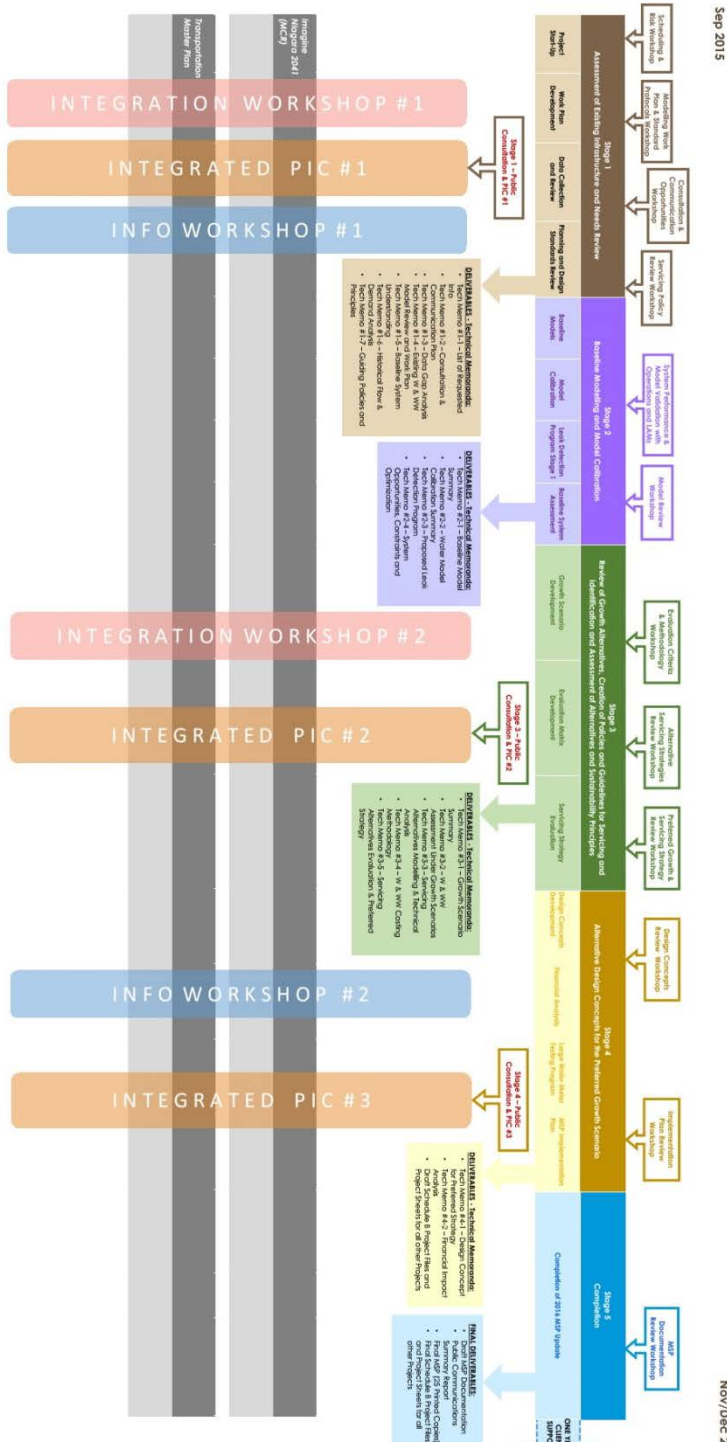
Sep 2015

Nov/Dec

Scheduling & Risk Workshop

Modelling Work Plan & Standard Protocols Workshop

Consultation & Communication Opportunities Workshop

Servicing Policy Review Workshop

Stage 1
Assessment of Existing Infrastructure and Needs Review

Project Start-Up

Work Plan Development

Data Collection and Review

Planning and Design Standards Review

Stage 1 – Public Consultation & PIC #1

DELIVERABLES – Technical Memoranda:
• Tech Memo #1-1 – List of Requested Info
• Tech Memo #1-2 – Consultation & Communication Plan
• Tech Memo #1-3 – Data Gap Analysis
• Tech Memo #1-4 – Existing W & WW Model Review
• Tech Memo #1-5 – Baseline System Understanding
• Tech Memo #1-6 – Historical Flow & Demand Analysis
• Tech Memo #1-7 – Guiding Policies and Principles

System Performance & Model Validation with Operations and LAMs

Model Review Workshop

Stage 2
Baseline Modelling and Model Calibration

Baseline Models

Model Calibration

Leak Detection Program Stage 1

Baseline System Assessment

DELIVERABLES – Technical Memoranda:
• Tech Memo #2-1 – Baseline Model Summary
• Tech Memo #2-2 – Water Model Calibration Summary
• Tech Memo #2-3 – Proposed Leak Detection Program
• Tech Memo #2-4 – System Opportunities, Constraints and Optimization

Evaluation Criteria & Methodology Workshop

Alternative Servicing Strategies Review Workshop

Preferred Growth & Servicing Strategy Review Workshop

Stage 3
Review of Growth Alternatives, Creation of Policies and Guidelines for Servicing and Identification and Assessment of Alternatives and Sustainability Principles

Growth Scenario Development

Evaluation Matrix Development

Servicing Strategy Evaluation

Stage 3 – Public Consultation & PIC #2

DELIVERABLES – Technical Memoranda:
• Tech Memo #3-1 – Growth Scenario Summary
• Tech Memo #3-2 – W & WW Assessment Under Growth Scenarios
• Tech Memo #3-3 – Servicing Alternatives Modelling & Technical Analysis
• Tech Memo #3-4 – W & WW Costing Methodology
• Tech Memo #3-5 – Servicing Alternatives Evaluation & Preferred Strategy

Design Concepts Review Workshop

Implementation Plan Review Workshop

Stage 4
Alternative Design Concepts for the Preferred Growth Scenario

Design Concepts Development

Financial Analysis

Large Water Meter Testing Program

MSP Implementation Plan

Stage 4 – Public Consultation & PIC #3

DELIVERABLES – Technical Memoranda:
• Tech Memo #4-1 – Design Concept for Preferred Strategy
• Tech Memo #4-2 – Financial Impact Analysis
• Draft Schedule B Project Files and Project Sheets for all other Projects

MSP Documentation Review Workshop

Stage 5
Completion

Completion of 2016 MSP Update

FINAL DELIVERABLES:
• Draft MSP Documentation
• Public Communications Summary Report
• Final MSP (25 Printed Copies)
• Final Schedule B Project Files and Project Sheets for all other Projects

ONE Y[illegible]
CLIM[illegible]
SUPPO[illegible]

Imagine Niagara 2041 (MCR)

Transportation Master Plan

INTEGRATION WORKSHOP #1

INTEGRATED PIC #1

INFO WORKSHOP #1

INTEGRATION WORKSHOP #2

INTEGRATED PIC #2

INFO WORKSHOP #2

INTEGRATED PIC #3